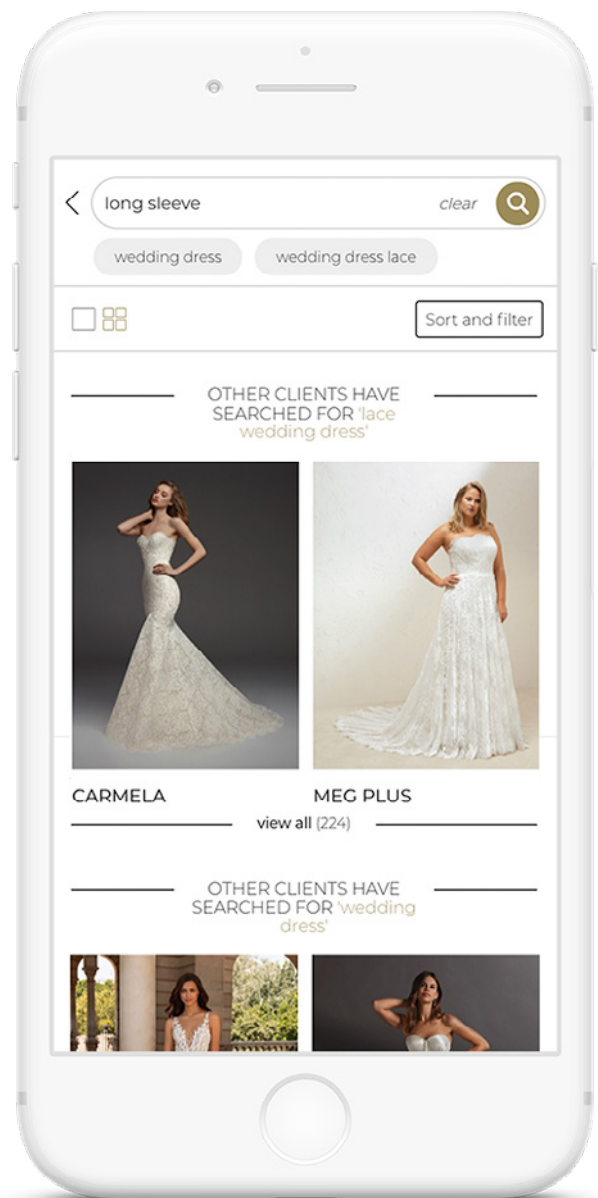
long sleeve
clear

wedding dress
wedding dress lace

Sort and filter

OTHER CLIENTS HAVE SEARCHED FOR 'lace wedding dress'

CARMELA
MEG PLUS

view all (224)

OTHER CLIENTS HAVE SEARCHED FOR 'wedding dress'